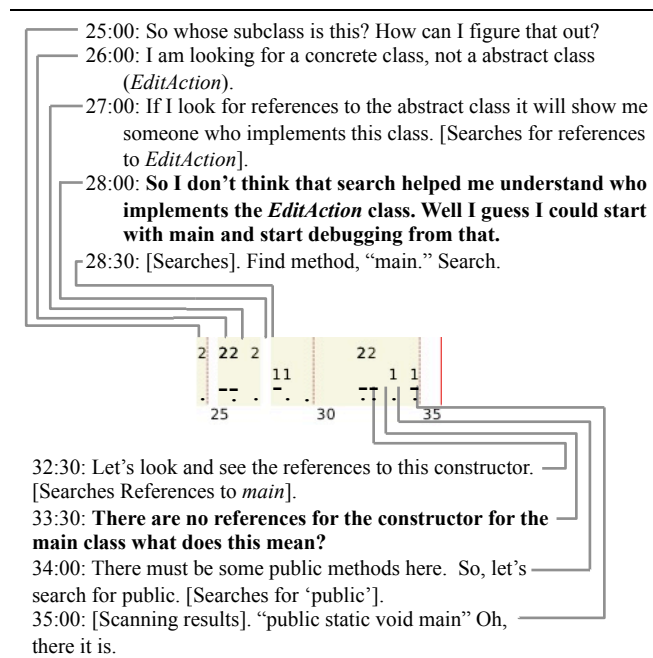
25:00: So whose subclass is this? How can I figure that out?

26:00: I am looking for a concrete class, not a abstract class (*EditAction*).

27:00: If I look for references to the abstract class it will show me someone who implements this class. [Searches for references to *EditAction*].

28:00: **So I don't think that search helped me understand who implements the *EditAction* class. Well I guess I could start with main and start debugging from that.**

28:30: [Searches]. Find method, "main." Search.

2 22 2 22
11 1 1
25 30 35

32:30: Let's look and see the references to this constructor. [Searches References to *main*].

33:30: **There are no references for the constructor for the main class what does this mean?**

34:00: There must be some public methods here. So, let's search for public. [Searches for 'public'].

35:00: [Scanning results]. "public static void main" Oh, there it is.